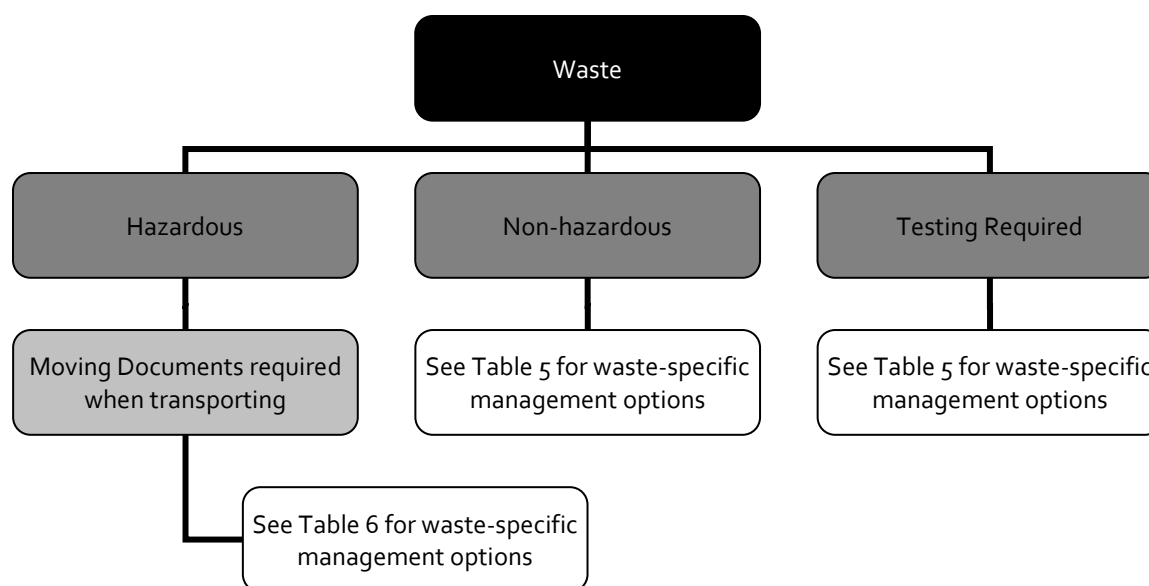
Waste

Hazardous

Non-hazardous

Testing Required

Moving Documents required when transporting

See Table 5 for waste-specific management options

See Table 5 for waste-specific management options

See Table 6 for waste-specific management options